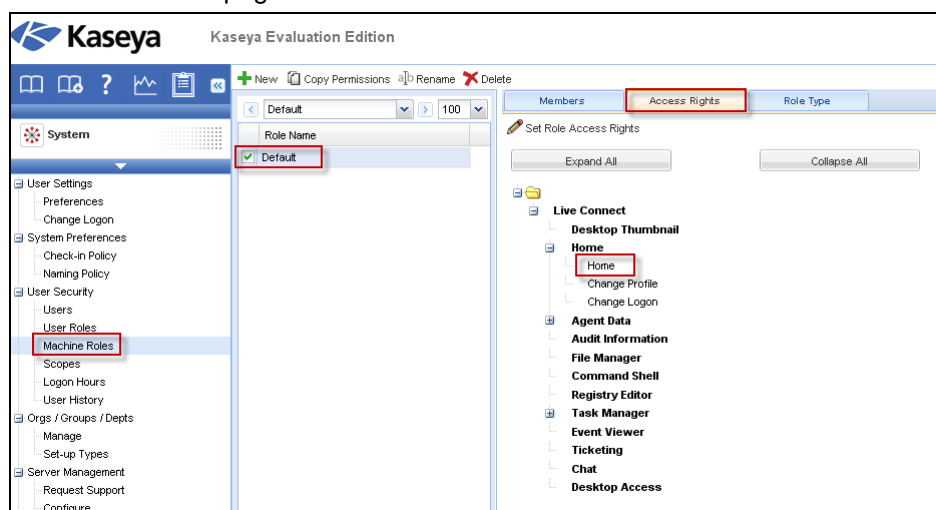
Kaseya Kaseya Evaluation Edition

System

User Settings
Preferences
Change Logon
System Preferences
Check-in Policy
Naming Policy
User Security
Users
User Roles
Machine Roles
Scopes
Logon Hours
User History
Orgs / Groups / Depts
Manage
Set-up Types
Server Management
Request Support
Configure

New Copy Permissions Rename Delete

Default 100

Role Name
Default

Members Access Rights Role Type

Set Role Access Rights

Expand All Collapse All

Live Connect
Desktop Thumbnail
Home
Home
Change Profile
Change Logon
Agent Data
Audit Information
File Manager
Command Shell
Registry Editor
Task Manager
Event Viewer
Ticketing
Chat
Desktop Access